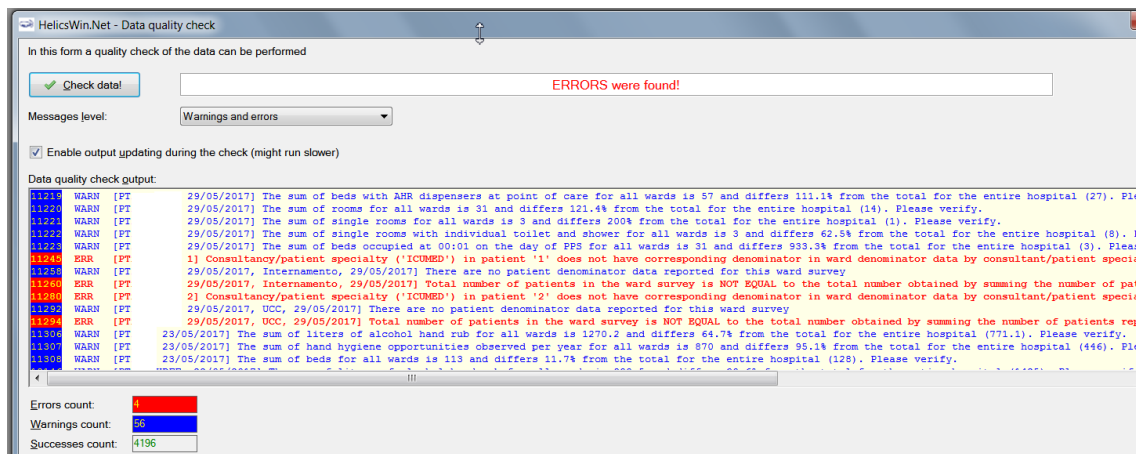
HelicsWin.Net - Data quality check

In this form a quality check of the data can be performed

Check data!

ERRORS were found!

Messages level:

Warnings and errors

Enable output updating during the check (might run slower)

Data quality check output:

11219 WARN [PT 29/05/2017] The sum of beds with AHR dispensers at point of care for all wards is 57 and differs 111.1% from the total for the entire hospital (27). Ple
11220 WARN [PT 29/05/2017] The sum of rooms for all wards is 31 and differs 121.4% from the total for the entire hospital (14). Please verify.
11221 WARN [PT 29/05/2017] The sum of single rooms for all wards is 3 and differs 200% from the total for the entire hospital (1). Please verify.
11222 WARN [PT 29/05/2017] The sum of single rooms with individual toilet and shower for all wards is 3 and differs 62.5% from the total for the entire hospital (8). P
11223 WARN [PT 29/05/2017] The sum of beds occupied at 00:01 on the day of PPS for all wards is 31 and differs 933.3% from the total for the entire hospital (3). Pleas
11245 ERR [PT 1] Consultancy/patient specialty ('ICUMED') in patient '1' does not have corresponding denominator in ward denominator data by consultant/patient specia
11258 WARN [PT 29/05/2017, Internamento, 29/05/2017] There are no patient denominator data reported for this ward survey
11260 ERR [PT 29/05/2017, Internamento, 29/05/2017] Total number of patients in the ward survey is NOT EQUAL to the total number obtained by summing the number of pat
11280 ERR [PT 2] Consultancy/patient specialty ('ICUMED') in patient '2' does not have corresponding denominator in ward denominator data by consultant/patient specia
11292 WARN [PT 29/05/2017, UCC, 29/05/2017] There are no patient denominator data reported for this ward survey
11294 ERR [PT 29/05/2017, UCC, 29/05/2017] Total number of patients in the ward survey is NOT EQUAL to the total number obtained by summing the number of patients rep
11306 WARN [PT 23/05/2017] The sum of liters of alcohol hand rub for all wards is 1270.2 and differs 64.7% from the total for the entire hospital (771.1). Please verify.
11307 WARN [PT 23/05/2017] The sum of hand hygiene opportunities observed per year for all wards is 870 and differs 95.1% from the total for the entire hospital (446). Ple
11308 WARN [PT 23/05/2017] The sum of beds for all wards is 113 and differs 11.7% from the total for the entire hospital (128). Please verify.

Errors count: 4
Warnings count: 56
Successes count: 4196